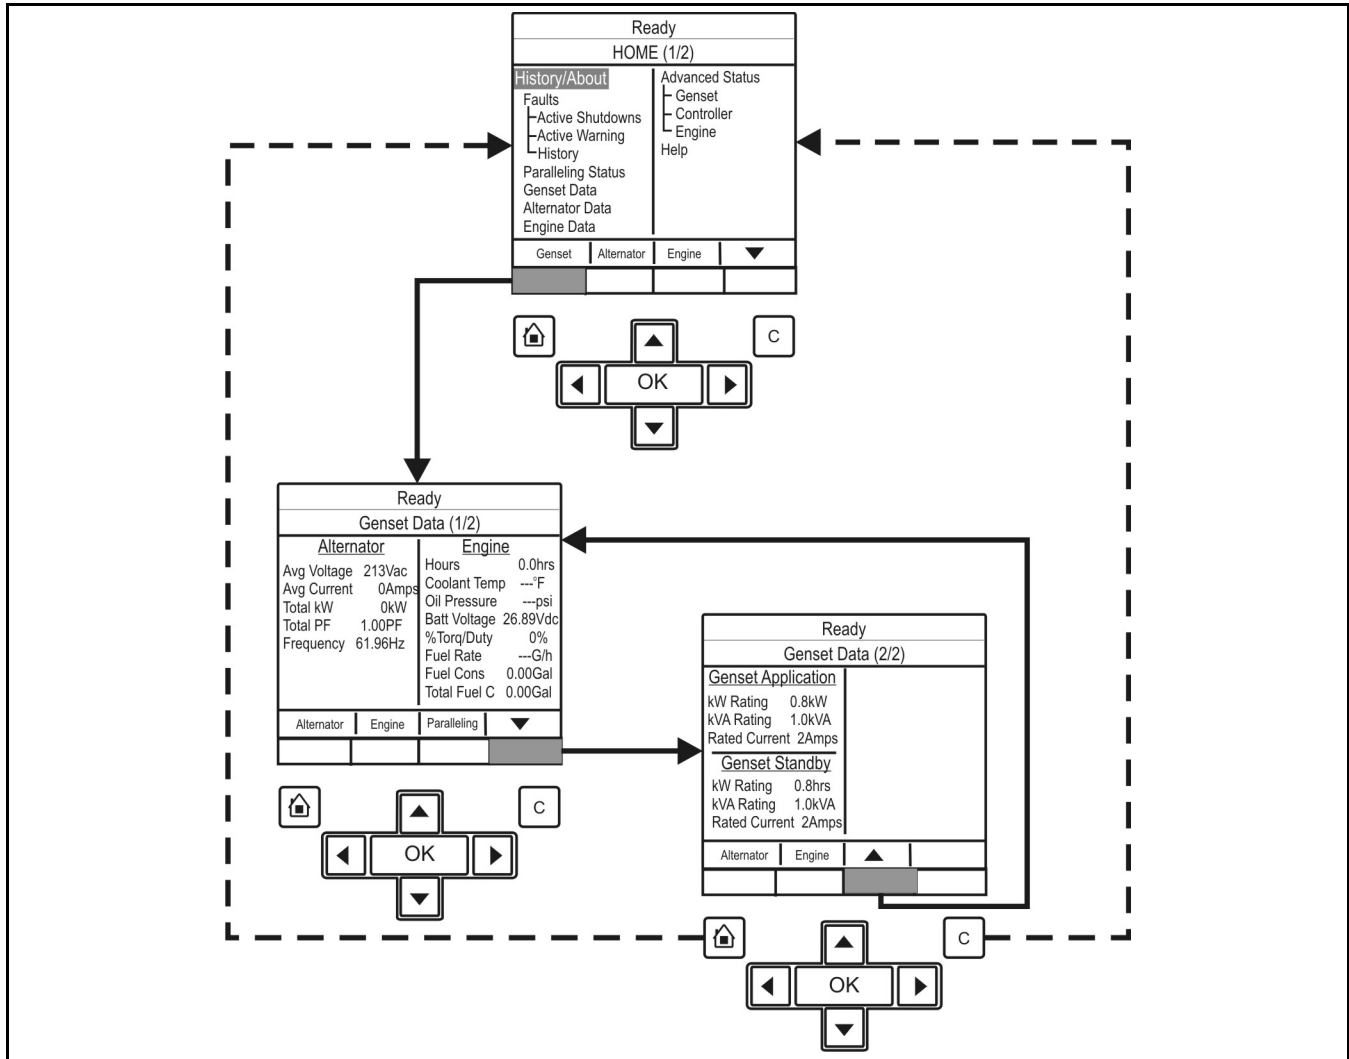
Ready
HOME (1/2)

History/About
Faults
Active Shutdowns
Active Warning
History
Paralleling Status
Genset Data
Alternator Data
Engine Data

Advanced Status
Genset
Controller
Engine
Help

Genset | Alternator | Engine | ▼

C
OK

Ready
Genset Data (1/2)

Alternator
Avg Voltage 213Vac
Avg Current 0Amps
Total kW 0kW
Total PF 1.00PF
Frequency 61.96Hz

Engine
Hours 0.0hrs
Coolant Temp ---°F
Oil Pressure ---psi
Batt Voltage 26.89Vdc
%Torq/Duty 0%
Fuel Rate ---G/h
Fuel Cons 0.00Gal
Total Fuel C 0.00Gal

Alternator | Engine | Paralleling | ▼

C
OK

Ready
Genset Data (2/2)

Genset Application
kW Rating 0.8kW
kVA Rating 1.0kVA
Rated Current 2Amps

Genset Standby
kW Rating 0.8hrs
kVA Rating 1.0kVA
Rated Current 2Amps

Alternator | Engine | ▲

C
OK